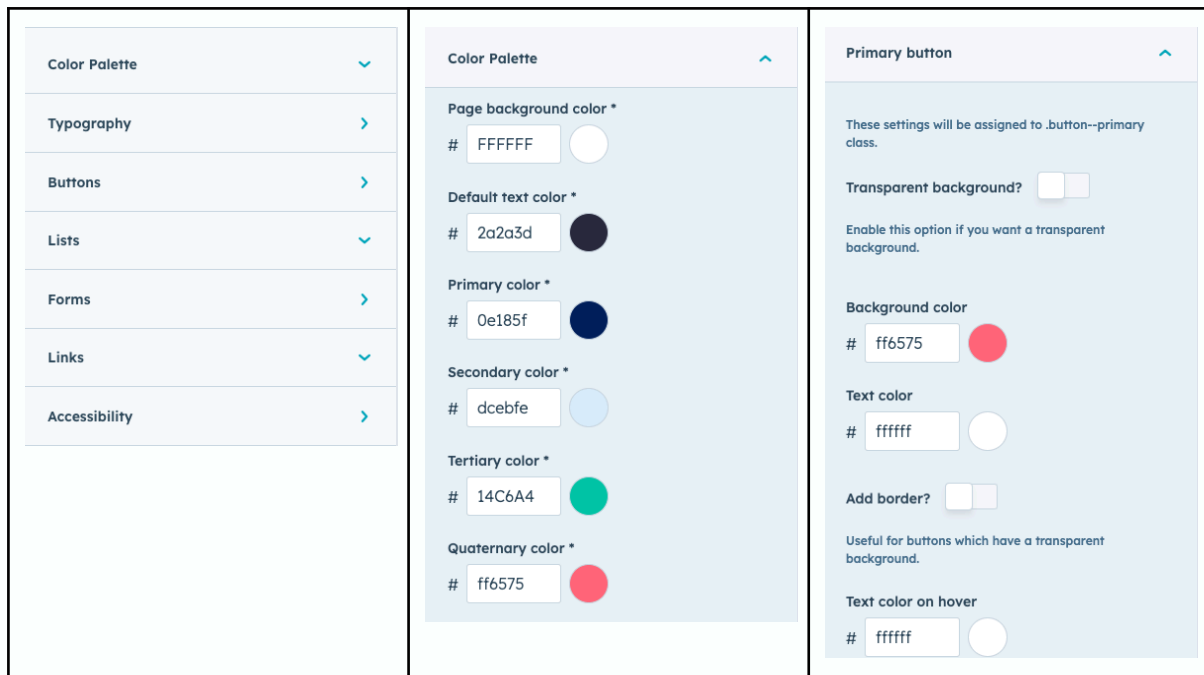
Color Palette

Typography

Buttons

Lists

Forms

Links

Accessibility

Color Palette

Page background color *

# FFFFFF

Default text color *

# 2a2a3d

Primary color *

# 0e185f

Secondary color *

# dcebfe

Tertiary color *

# 14C6A4

Quaternary color *

# ff6575

Primary button

These settings will be assigned to .button--primary class.

Transparent background?

Enable this option if you want a transparent background.

Background color

# ff6575

Text color

# ffffff

Add border?

Useful for buttons which have a transparent background.

Text color on hover

# ffffff